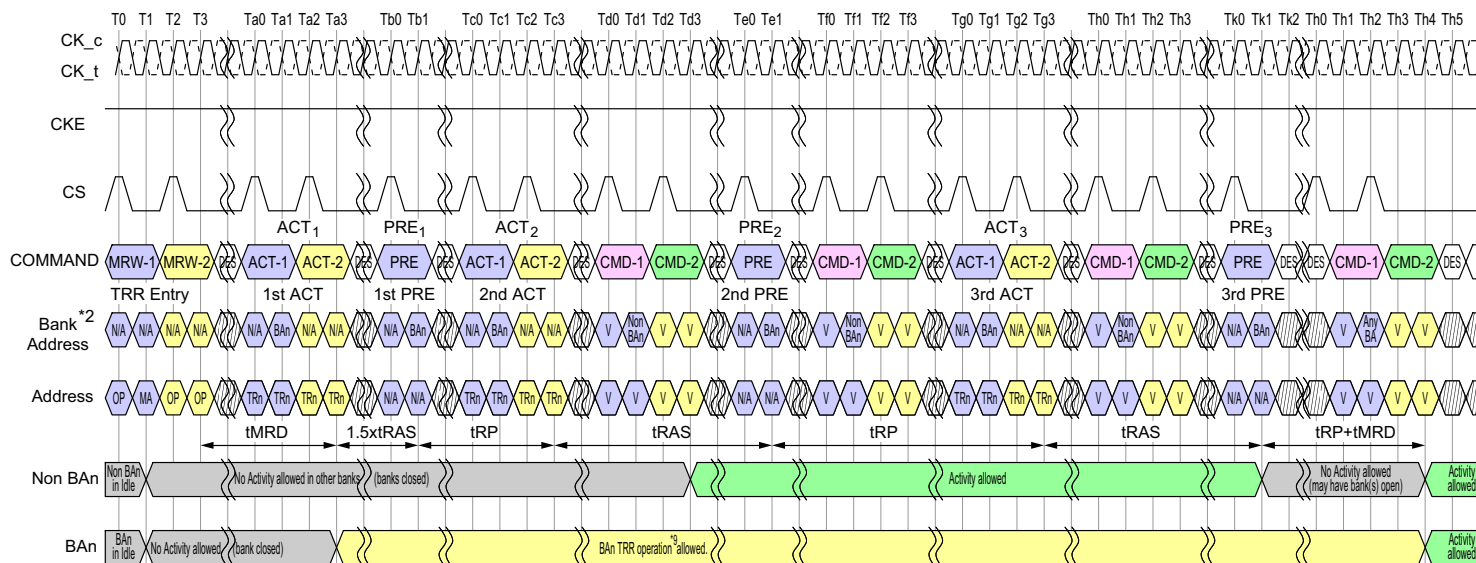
T0 T1 T2 T3 Ta0 Ta1 Ta2 Ta3 Tb0 Tb1 Tc0 Tc1 Tc2 Tc3 Td0 Td1 Td2 Td3 Te0 Te1 Tf0 Tf1 Tf2 Tf3 Tg0 Tg1 Tg2 Tg3 Th0 Th1 Th2 Th3 Tk0 Tk1 Tk2 Th0 Th1 Th2 Th3 Th4 Th5

CK_c
CK_t

CKE

CS

$ACT_1$ $PRE_1$ $ACT_2$ $PRE_2$ $ACT_3$ $PRE_3$

COMMAND MRW-1 MRW-2 DES ACT-1 ACT-2 DES PRE DES ACT-1 ACT-2 DES CMD-1 CMD-2 DES PRE DES CMD-1 CMD-2 DES ACT-1 ACT-2 DES CMD-1 CMD-2 DES PRE DES DES CMD-1 CMD-2 DES

TRR Entry 1st ACT 1st PRE 2nd ACT 2nd PRE 3rd ACT 3rd PRE

Bank$^{*2}$ Address N/A N/A N/A N/A N/A BAn N/A N/A N/A BAn N/A BAn N/A N/A V Non BAn V V N/A BAn V Non BAn V V N/A BAn N/A N/A V Non BAn V V N/A BAn V Any BA V V

Address OP MA OP OP TRn TRn TRn TRn N/A N/A TRn TRn TRn TRn V V V V N/A N/A V V V V TRn TRn TRn TRn V V V V N/A N/A V V V V

tMRD 1.5xtRAS tRP tRAS tRP tRAS tRP+tMRD

Non BAn Non BAn in Idle No Activity allowed in other banks (banks closed) Activity allowed No Activity allowed (may have bank(s) open) Activity allowed

BAn BAn in Idle No Activity allowed (bank closed) BAn TRR operation$^{*9}$ allowed. Activity allowed